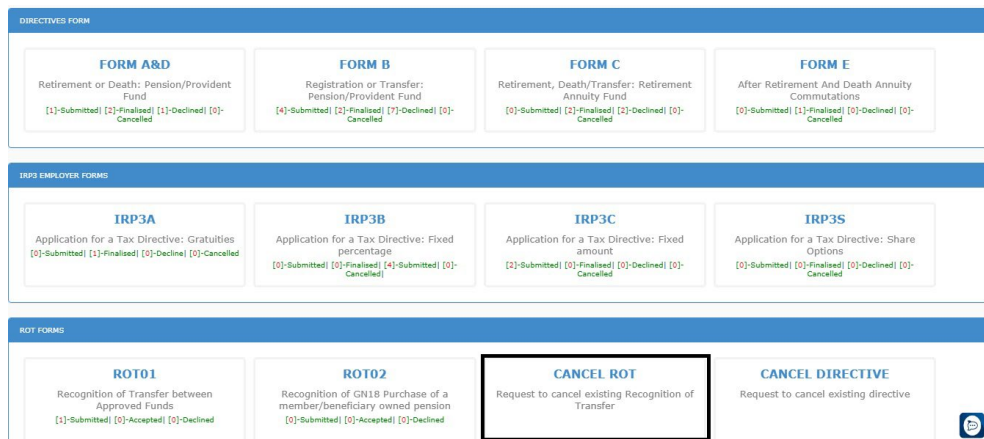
DIRECTIVES FORM

FORM A&D
Retirement or Death: Pension/Provident Fund
[1]-Submitted| [2]-Finalised| [1]-Declined| [0]-Cancelled

FORM B
Registration or Transfer: Pension/Provident Fund
[4]-Submitted| [2]-Finalised| [7]-Declined| [0]-Cancelled

FORM C
Retirement, Death/Transfer: Retirement Annuity Fund
[0]-Submitted| [2]-Finalised| [2]-Declined| [0]-Cancelled

FORM E
After Retirement And Death Annuity Commutations
[0]-Submitted| [1]-Finalised| [0]-Declined| [0]-Cancelled

IRP3 EMPLOYER FORMS

IRP3A
Application for a Tax Directive: Gratuities
[0]-Submitted| [1]-Finalised| [0]-Decline| [0]-Cancelled

IRP3B
Application for a Tax Directive: Fixed percentage
[0]-Submitted| [0]-Finalised| [4]-Submitted| [0]-Cancelled|

IRP3C
Application for a Tax Directive: Fixed amount
[2]-Submitted| [0]-Finalised| [0]-Declined| [0]-Cancelled

IRP3S
Application for a Tax Directive: Share Options
[0]-Submitted| [0]-Finalised| [0]-Declined| [0]-Cancelled

ROT FORMS

ROT01
Recognition of Transfer between Approved Funds
[1]-Submitted| [0]-Accepted| [0]-Declined

ROT02
Recognition of GN18 Purchase of a member/beneficiary owned pension
[0]-Submitted| [0]-Accepted| [0]-Declined

CANCEL ROT
Request to cancel existing Recognition of Transfer

CANCEL DIRECTIVE
Request to cancel existing directive